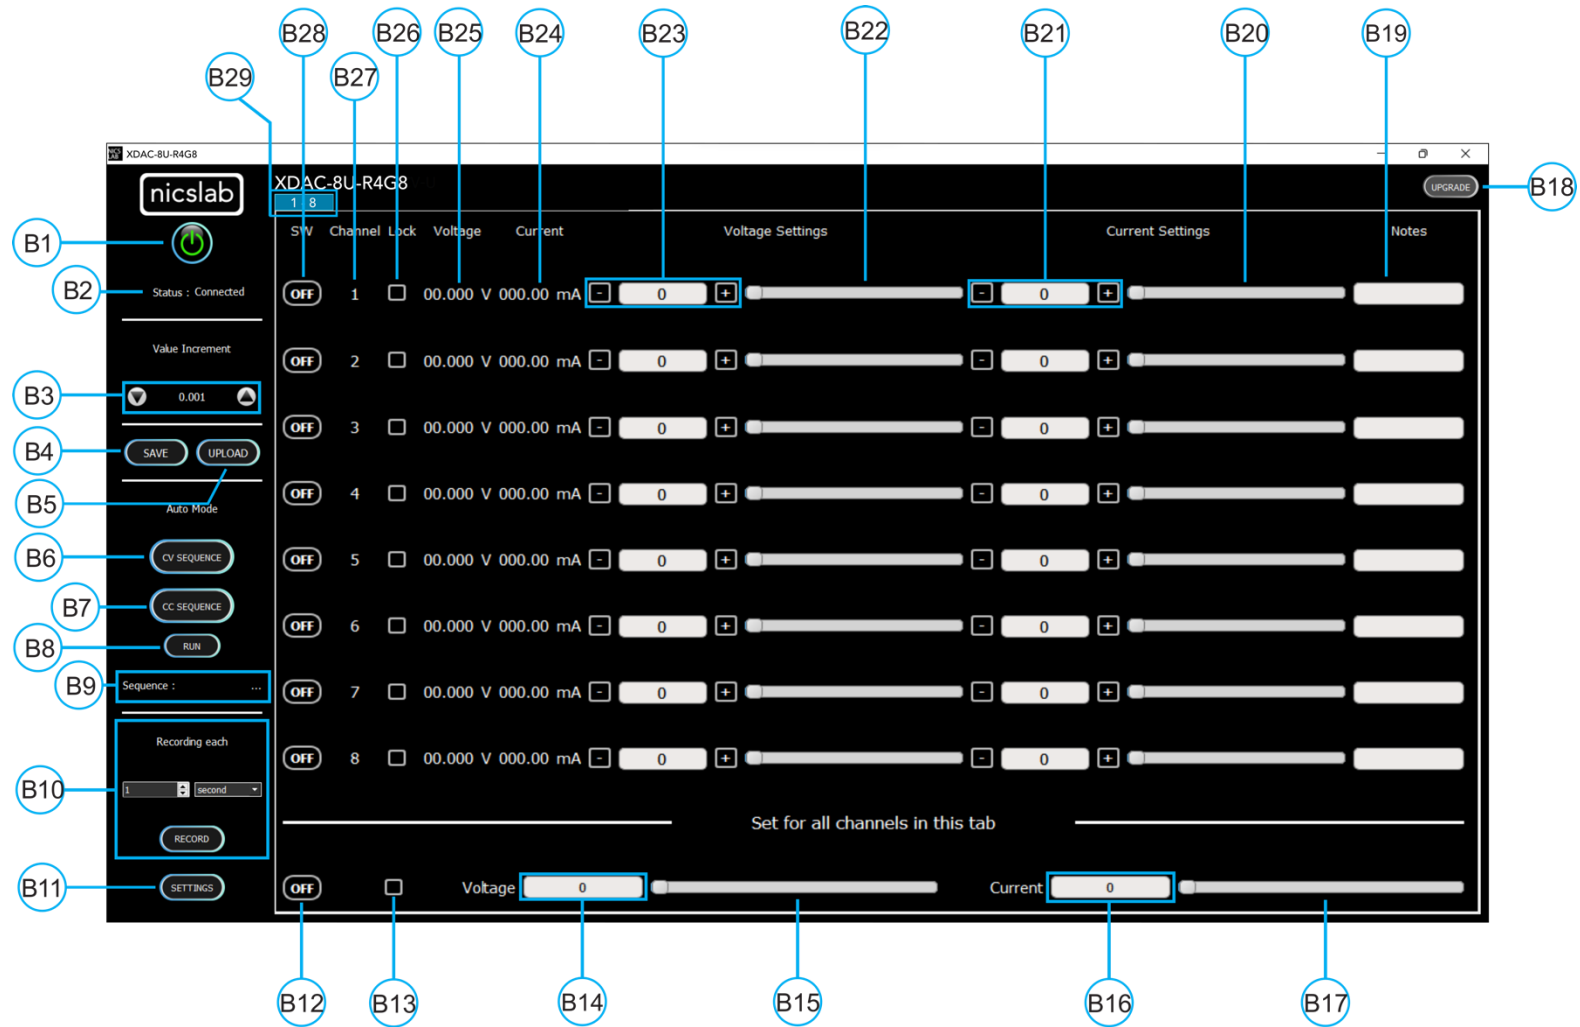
B28 B26 B25 B24 B23 B22 B21 B20 B19
B29 B27

XDAC-8U-R4G8

nicslab

XDAC-8U-R4G8
1 8

B1
B2 Status : Connected

Value Increment
B3 0.001
B4 SAVE UPLOAD
B5 Auto Mode
B6 CV SEQUENCE
B7 CC SEQUENCE
B8 RUN
B9 Sequence : ...

Recording each
B10 1 second
RECORD
B11 SETTINGS

UPGRADE B18

| SW | Channel | Lock | Voltage | Current | Voltage Settings | Current Settings | Notes |
|---|---|---|---|---|---|---|---|
| OFF | 1 | ☐ | 00.000 V | 000.00 mA | - 0 + | - 0 + | |
| OFF | 2 | ☐ | 00.000 V | 000.00 mA | - 0 + | - 0 + | |
| OFF | 3 | ☐ | 00.000 V | 000.00 mA | - 0 + | - 0 + | |
| OFF | 4 | ☐ | 00.000 V | 000.00 mA | - 0 + | - 0 + | |
| OFF | 5 | ☐ | 00.000 V | 000.00 mA | - 0 + | - 0 + | |
| OFF | 6 | ☐ | 00.000 V | 000.00 mA | - 0 + | - 0 + | |
| OFF | 7 | ☐ | 00.000 V | 000.00 mA | - 0 + | - 0 + | |
| OFF | 8 | ☐ | 00.000 V | 000.00 mA | - 0 + | - 0 + | |

Set for all channels in this tab

OFF ☐ Voltage 0 Current 0

B12 B13 B14 B15 B16 B17